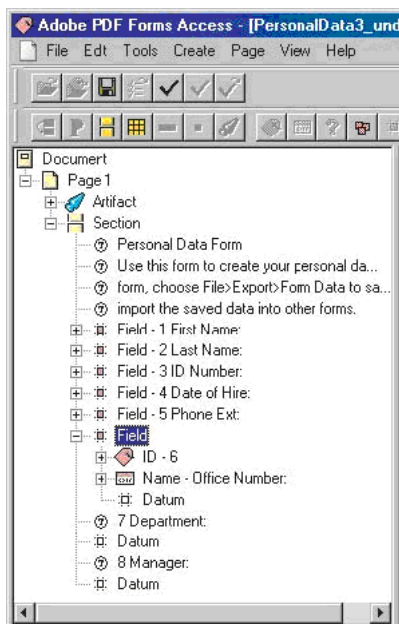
Adobe PDF Forms Access - [PersonalData3_und

File Edit Tools Create Page View Help

Document
Page 1
Artifact
Section
Personal Data Form
Use this form to create your personal da...
form, choose File>Export>Form Data to sa...
import the saved data into other forms.
Field - 1 First Name:
Field - 2 Last Name:
Field - 3 ID Number:
Field - 4 Date of Hire:
Field - 5 Phone Ext:
Field
ID - 6
Name - Office Number:
Datum
7 Department:
Datum
8 Manager:
Datum